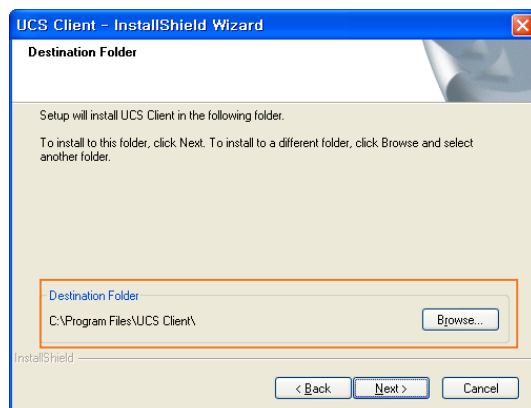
UCS Client - InstallShield Wizard

Destination Folder

Setup will install UCS Client in the following folder.

To install to this folder, click Next. To install to a different folder, click Browse and select another folder.

Destination Folder

C:\Program Files\UCS Client\

Browse...

InstallShield

< Back

Next >

Cancel